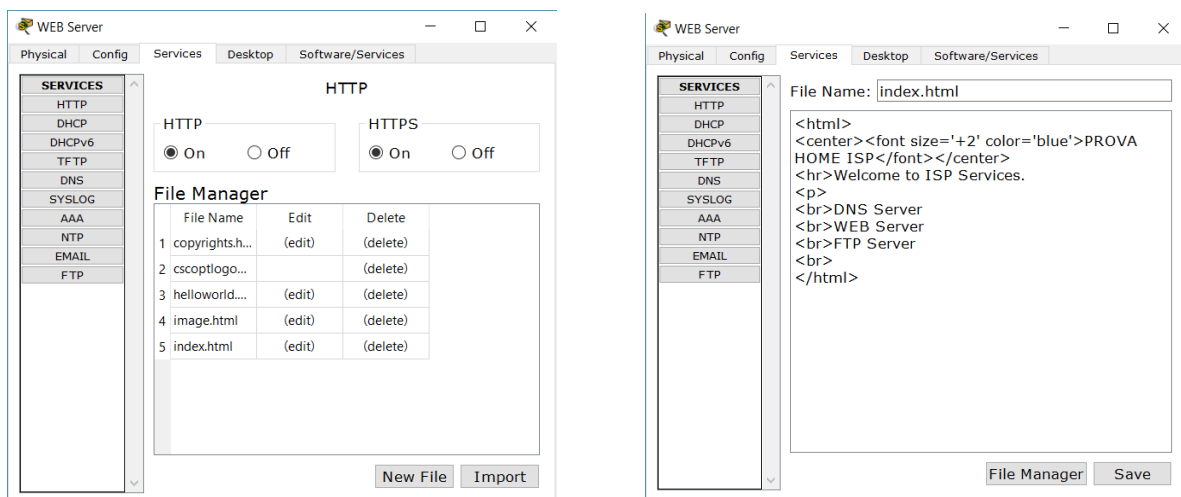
WEB Server

Physical | Config | Services | Desktop | Software/Services

SERVICES
HTTP
DHCP
DHCPv6
TFTP
DNS
SYSLOG
AAA
NTP
EMAIL
FTP

HTTP

HTTP
On Off

HTTPS
On Off

File Manager

| | File Name | Edit | Delete |
|---|---|---|---|
| 1 | copyrights.h... | (edit) | (delete) |
| 2 | cscoptlogo... | | (delete) |
| 3 | helloworld.... | (edit) | (delete) |
| 4 | image.html | (edit) | (delete) |
| 5 | index.html | (edit) | (delete) |

New File Import

WEB Server

Physical | Config | Services | Desktop | Software/Services

SERVICES
HTTP
DHCP
DHCPv6
TFTP
DNS
SYSLOG
AAA
NTP
EMAIL
FTP

File Name: index.html

<html>
<center><font size='+2' color='blue'>PROVA HOME ISP</font></center>
<hr>Welcome to ISP Services.
<p>
<br>DNS Server
<br>WEB Server
<br>FTP Server
<br>
</html>

File Manager Save